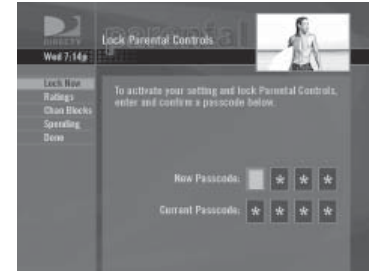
DIRECTV
Wed 7:14p
Lock Parental Controls
parental
Lock Now
Ratings
Chan Blocks
Spending
Done
To activate your setting and lock Parental Controls, enter and confirm a passcode below.
New Passcode: * * *
Current Passcode: * * * *